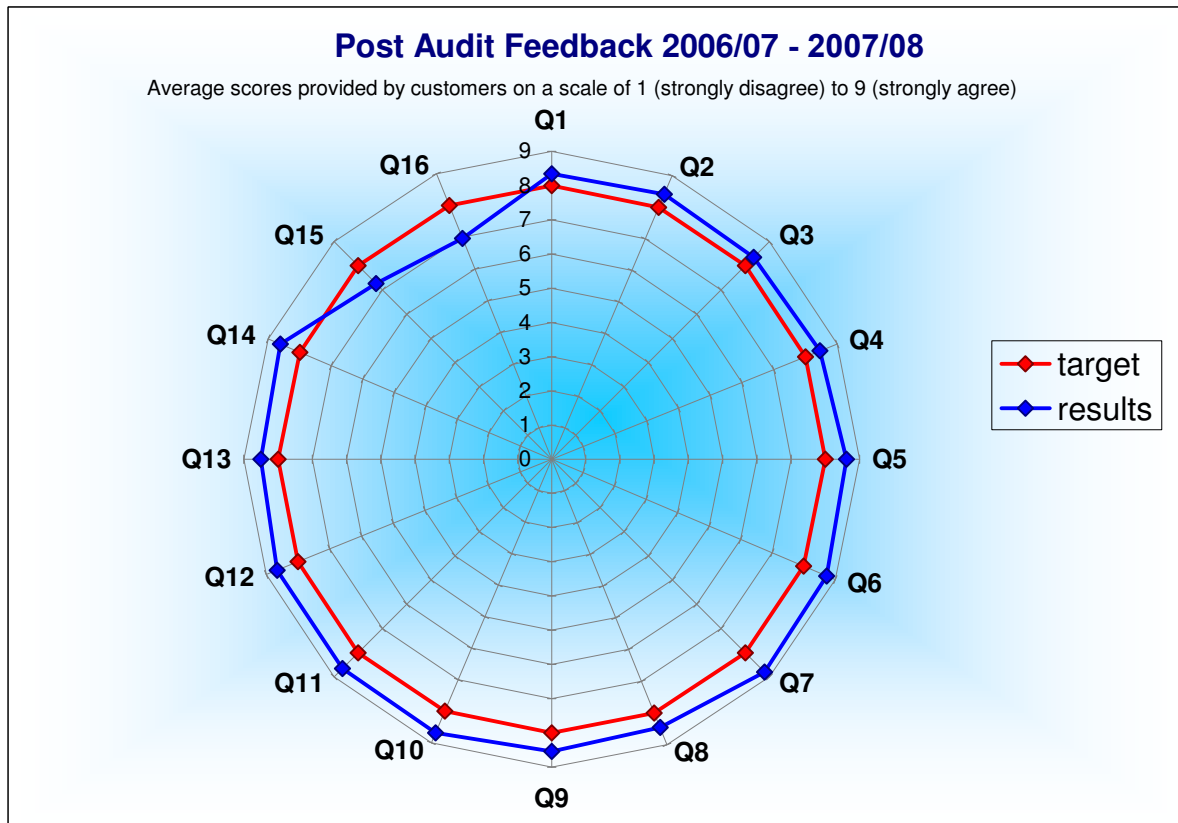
Post Audit Feedback 2006/07 - 2007/08

Average scores provided by customers on a scale of 1 (strongly disagree) to 9 (strongly agree)

Q1
Q2
Q3
Q4
Q5
Q6
Q7
Q8
Q9
Q10
Q11
Q12
Q13
Q14
Q15
Q16

9
8
7
6
5
4
3
2
1
0

target
results